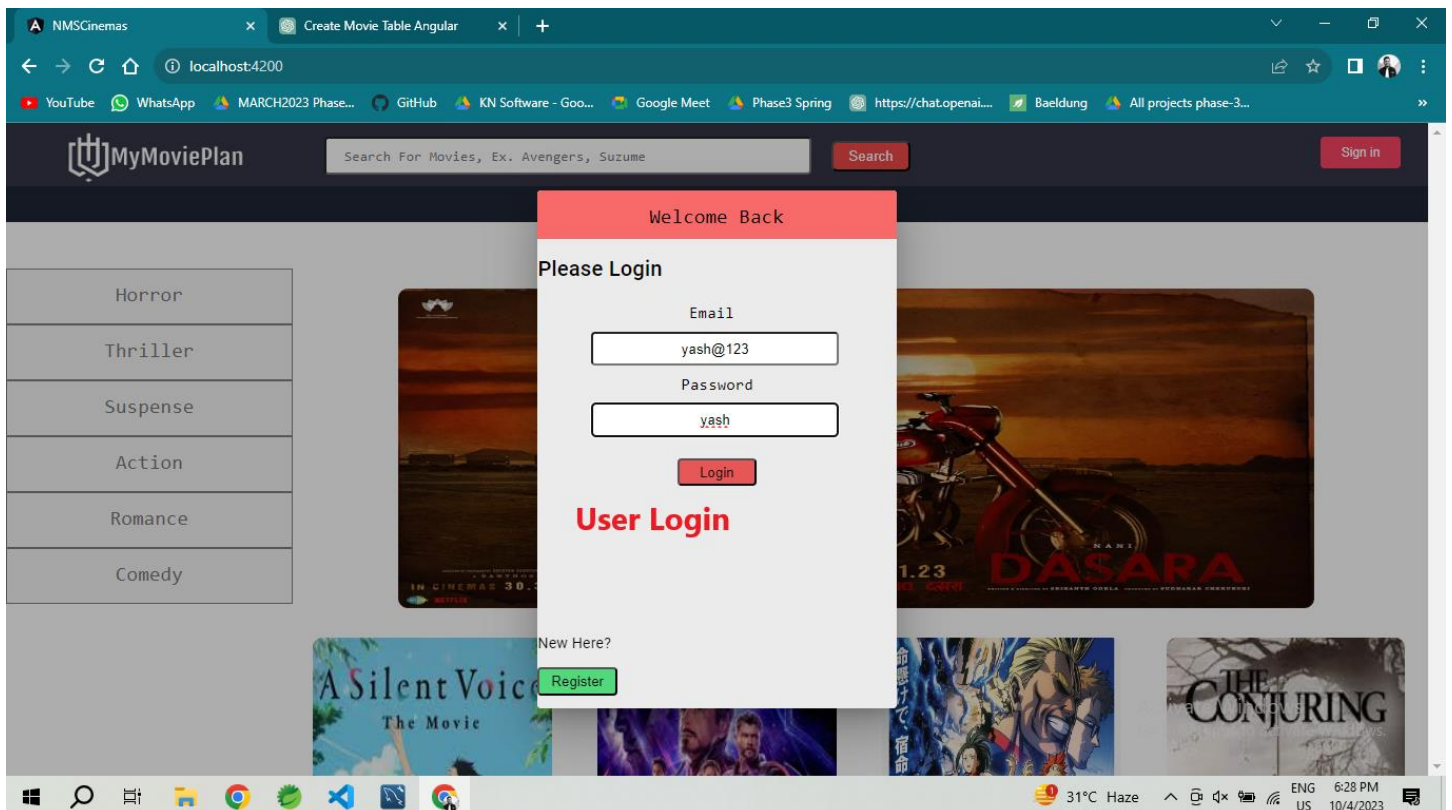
NMSCinemas × Create Movie Table Angular × +

localhost:4200

YouTube WhatsApp MARCH2023 Phase... GitHub KN Software - Goo... Google Meet Phase3 Spring https://chat.openai.... Baeldung All projects phase-3...

MyMoviePlan

Search For Movies, Ex. Avengers, Suzume

Search

Sign in

Horror

Thriller

Suspense

Action

Romance

Comedy

Welcome Back

Please Login

Email

yash@123

Password

yash

Login

User Login

New Here?

Register

IN CINEMAS 30.

NETFLIX

1.23

DASARA

NANI

A Silent Voice

The Movie

THE CONJURING

31°C Haze

ENG US

6:28 PM 10/4/2023